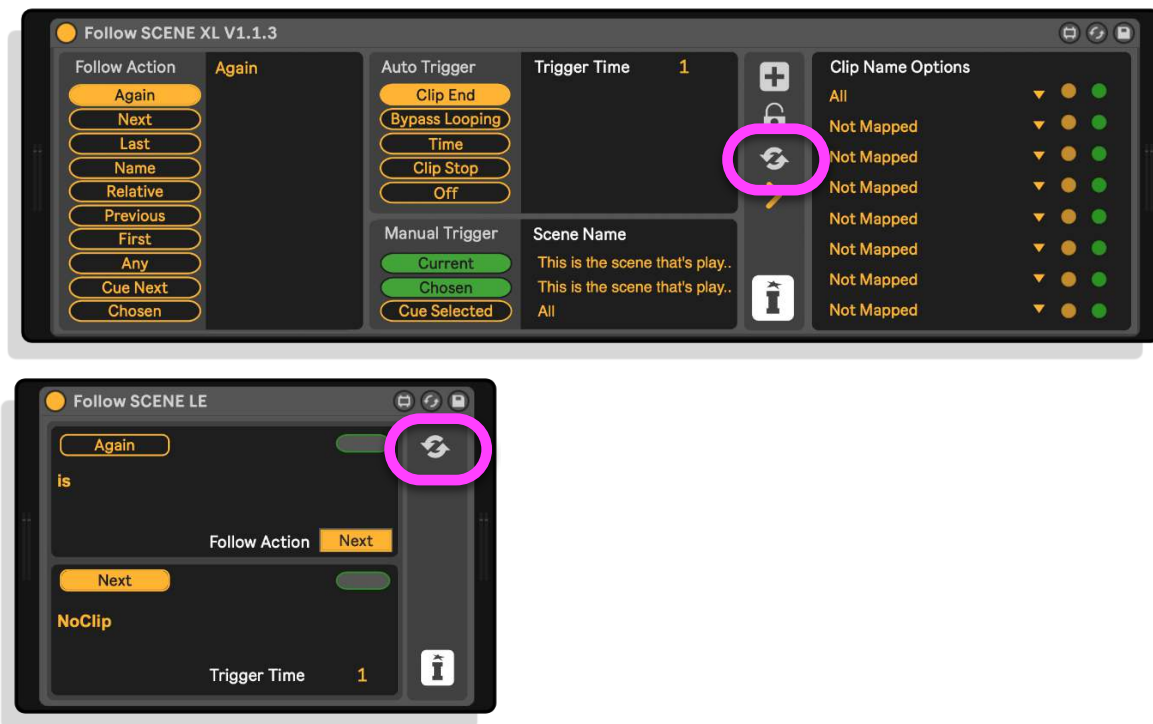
Follow SCENE XL V1.1.3

Follow Action
Again
Next
Last
Name
Relative
Previous
First
Any
Cue Next
Chosen

Again

Auto Trigger
Clip End
Bypass Looping
Time
Clip Stop
Off

Trigger Time 1

Manual Trigger
Current
Chosen
Cue Selected

Scene Name
This is the scene that's play..
This is the scene that's play..
All

Clip Name Options
All
Not Mapped
Not Mapped
Not Mapped
Not Mapped
Not Mapped
Not Mapped
Not Mapped

Follow SCENE LE

Again
is
Follow Action Next

Next
NoClip
Trigger Time 1